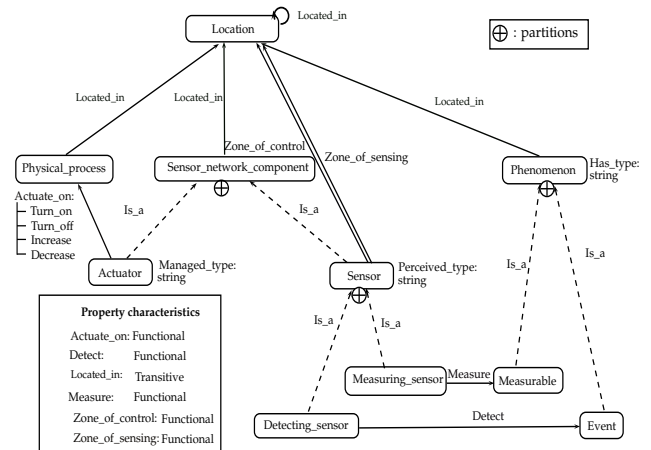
Location
Located_in
$\oplus$ : partitions

Located_in
Located_in
Located_in
Zone_of_control
Zone_of_sensing

Physical_process
Sensor_network_component
Phenomenon
Has_type: string

Actuate_on:
Turn_on
Turn_off
Increase
Decrease

Is_a
Is_a
Is_a
Is_a

Actuator
Managed_type: string
Sensor
Perceived_type: string

Property characteristics
Actuate_on: Functional
Detect: Functional
Located_in: Transitive
Measure: Functional
Zone_of_control: Functional
Zone_of_sensing: Functional

Is_a
Is_a
Measuring_sensor
Measure
Measurable
Detecting_sensor
Detect
Event